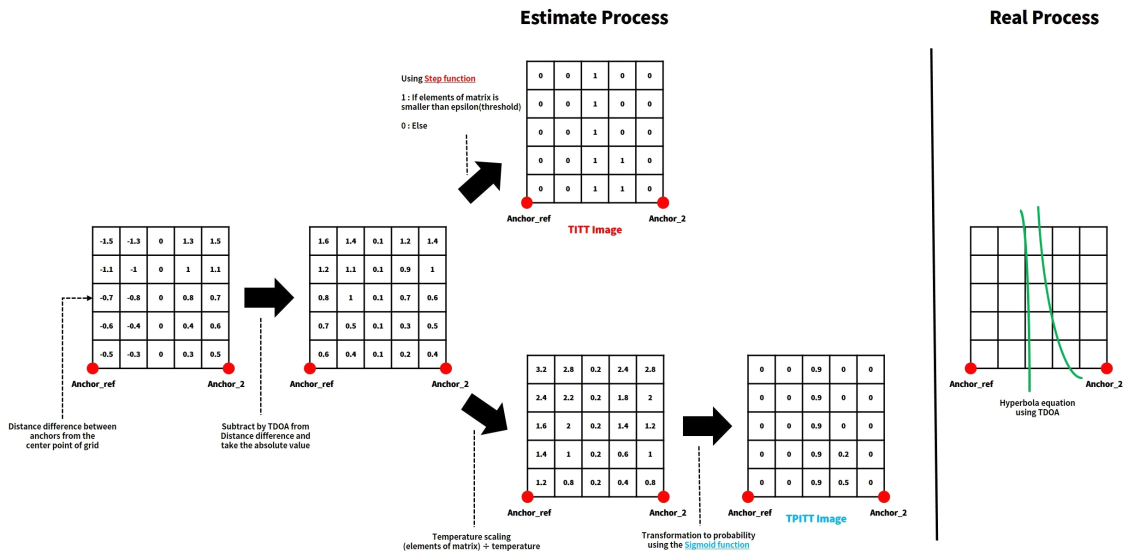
Estimate Process

Real Process

Using Step function

1 : If elements of matrix is smaller than epsilon(threshold)

0 : Else

| 0 | 0 | 1 | 0 | 0 |
|---|---|---|---|---|
| 0 | 0 | 1 | 0 | 0 |
| 0 | 0 | 1 | 0 | 0 |
| 0 | 0 | 1 | 1 | 0 |
| 0 | 0 | 1 | 1 | 0 |

Anchor_ref Anchor_2

TITT Image

| -1.5 | -1.3 | 0 | 1.3 | 1.5 |
|---|---|---|---|---|
| -1.1 | -1 | 0 | 1 | 1.1 |
| -0.7 | -0.8 | 0 | 0.8 | 0.7 |
| -0.6 | -0.4 | 0 | 0.4 | 0.6 |
| -0.5 | -0.3 | 0 | 0.3 | 0.5 |

Anchor_ref Anchor_2

Distance difference between anchors from the center point of grid

| 1.6 | 1.4 | 0.1 | 1.2 | 1.4 |
|---|---|---|---|---|
| 1.2 | 1.1 | 0.1 | 0.9 | 1 |
| 0.8 | 1 | 0.1 | 0.7 | 0.6 |
| 0.7 | 0.5 | 0.1 | 0.3 | 0.5 |
| 0.6 | 0.4 | 0.1 | 0.2 | 0.4 |

Anchor_ref Anchor_2

Subtract by TDOA from Distance difference and take the absolute value

| 3.2 | 2.8 | 0.2 | 2.4 | 2.8 |
|---|---|---|---|---|
| 2.4 | 2.2 | 0.2 | 1.8 | 2 |
| 1.6 | 2 | 0.2 | 1.4 | 1.2 |
| 1.4 | 1 | 0.2 | 0.6 | 1 |
| 1.2 | 0.8 | 0.2 | 0.4 | 0.8 |

Anchor_ref Anchor_2

Temperature scaling (elements of matrix) ÷ temperature

| 0 | 0 | 0.9 | 0 | 0 |
|---|---|---|---|---|
| 0 | 0 | 0.9 | 0 | 0 |
| 0 | 0 | 0.9 | 0 | 0 |
| 0 | 0 | 0.9 | 0.2 | 0 |
| 0 | 0 | 0.9 | 0.5 | 0 |

Anchor_ref Anchor_2

TPITT Image

Transformation to probability using the Sigmoid function

Anchor_ref Anchor_2

Hyperbola equation using TDOA